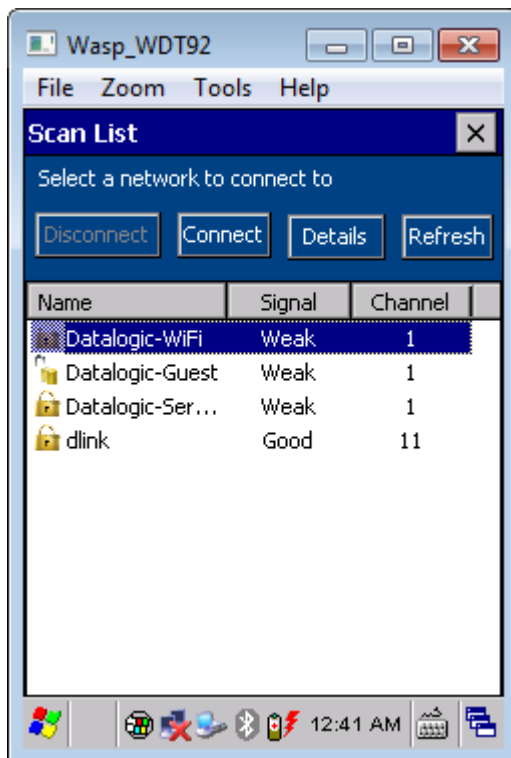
Wasp_WDT92

File Zoom Tools Help

Scan List

Select a network to connect to

Disconnect Connect Details Refresh

| Name | Signal | Channel |
|---|---|---|
| Datalogic-WiFi | Weak | 1 |
| Datalogic-Guest | Weak | 1 |
| Datalogic-Ser... | Weak | 1 |
| dlink | Good | 11 |

12:41 AM